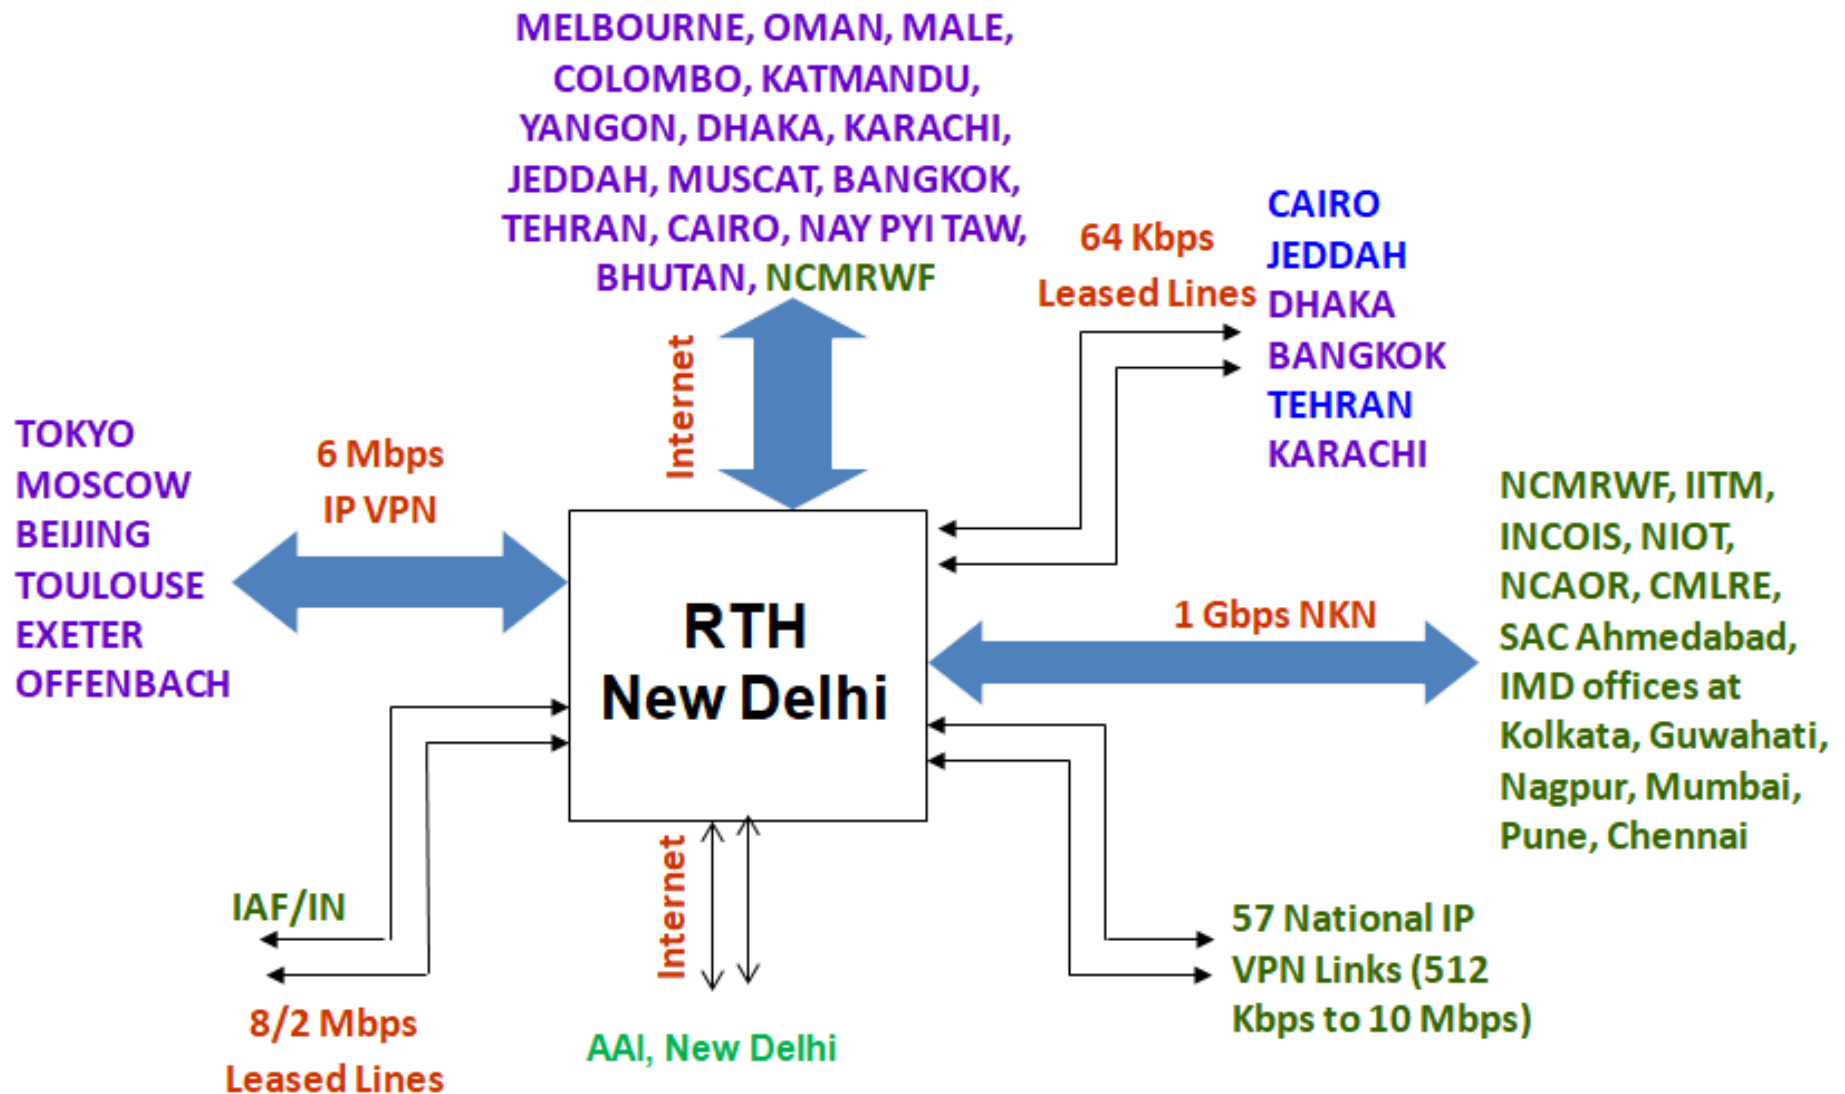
MELBOURNE, OMAN, MALE, COLOMBO, KATMANDU, YANGON, DHAKA, KARACHI, JEDDAH, MUSCAT, BANGKOK, TEHRAN, CAIRO, NAY PYI TAW, BHUTAN, NCMRWF

Internet

64 Kbps
Leased Lines

CAIRO
JEDDAH
DHAKA
BANGKOK
TEHRAN
KARACHI

TOKYO
MOSCOW
BEIJING
TOULOUSE
EXETER
OFFENBACH

6 Mbps
IP VPN

RTH
New Delhi

1 Gbps NKN

NCMRWF, IITM, INCOIS, NIOT, NCAOR, CMLRE, SAC Ahmedabad, IMD offices at Kolkata, Guwahati, Nagpur, Mumbai, Pune, Chennai

IAF/IN

8/2 Mbps
Leased Lines

Internet

AAI, New Delhi

57 National IP VPN Links (512 Kbps to 10 Mbps)